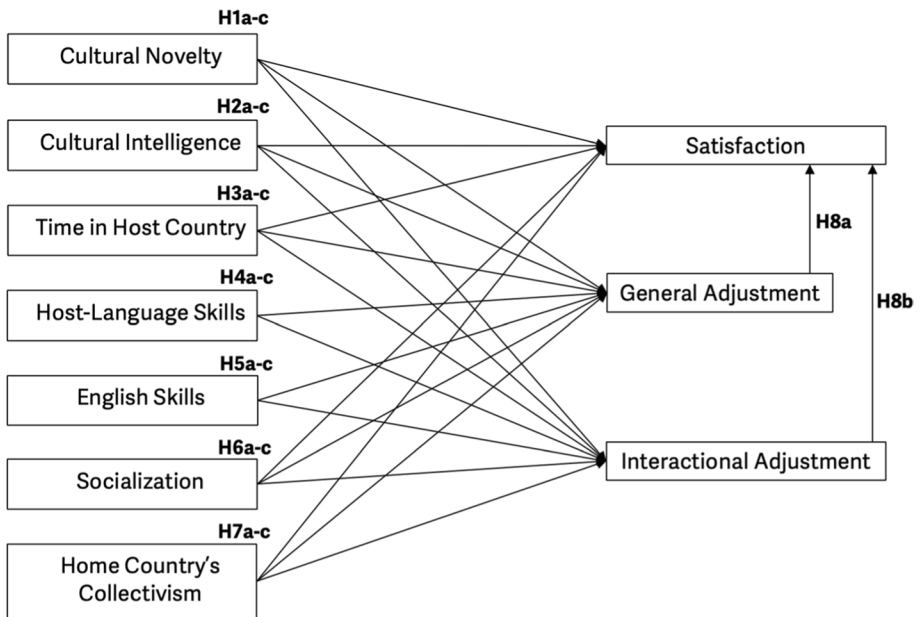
H1a-c
Cultural Novelty
H2a-c
Cultural Intelligence
H3a-c
Time in Host Country
H4a-c
Host-Language Skills
H5a-c
English Skills
H6a-c
Socialization
H7a-c
Home Country's Collectivism

Satisfaction
H8a
General Adjustment
H8b
Interactional Adjustment